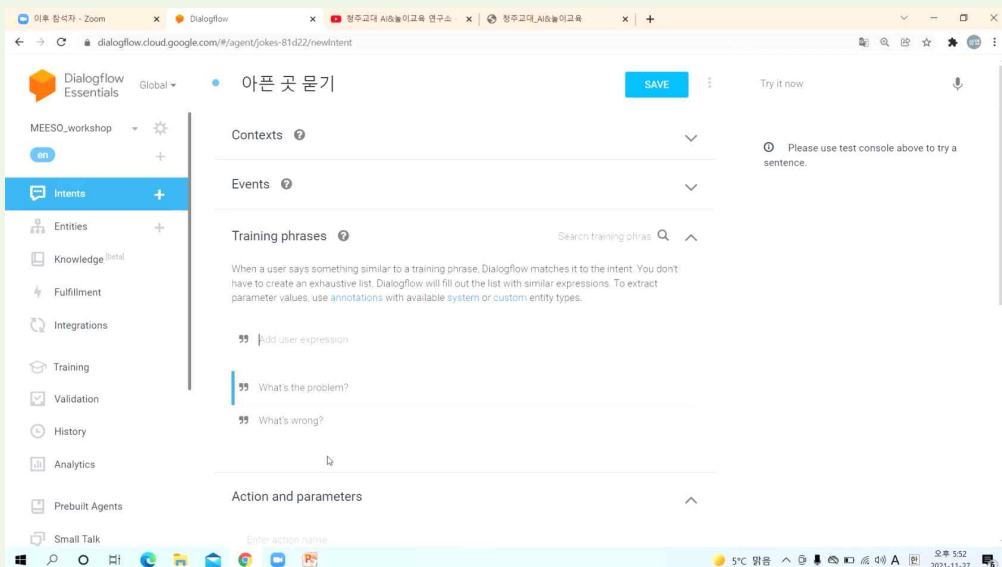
이후 참석자 - Zoom
Dialogflow
청주교대 AI&놀이교육 연구소
청주교대_AI&놀이교육
dialogflow.cloud.google.com/#/agent/jokes-81d22/newIntent

Dialogflow Essentials
Global
아픈 곳 묻기
SAVE
Try it now

MEESO_workshop
en
Intents
Entities
Knowledge beta
Fulfillment
Integrations
Training
Validation
History
Analytics
Prebuilt Agents
Small Talk

Contexts
Events
Training phrases
Search training phras

When a user says something similar to a training phrase, Dialogflow matches it to the intent. You don't have to create an exhaustive list. Dialogflow will fill out the list with similar expressions. To extract parameter values, use annotations with available system or custom entity types.

Add user expression
What's the problem?
What's wrong?

Action and parameters
Enter action name

Please use test console above to try a sentence.

5°C 맑음
오후 5:52
2021-11-27